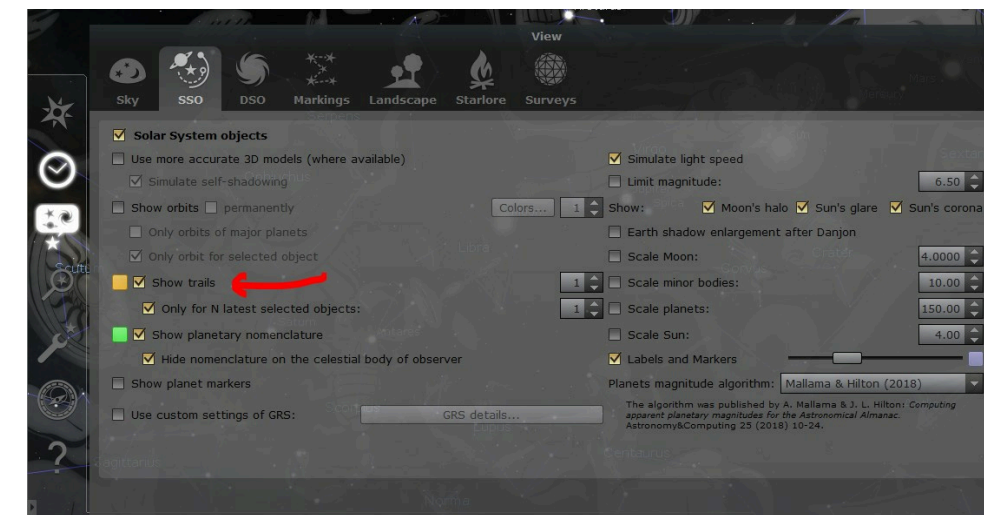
View

Sky SSO DSO Markings Landscape Starlore Surveys

Solar System objects

Use more accurate 3D models (where available)

Simulate self-shadowing

Show orbits permanently

Colors... 1

Only orbits of major planets

Only orbit for selected object

Show trails 1

Only for N latest selected objects: 1

Show planetary nomenclature

Hide nomenclature on the celestial body of observer

Show planet markers

Use custom settings of GRS: GRS details...

Simulate light speed

Limit magnitude: 6.50

Show: Moon's halo Sun's glare Sun's corona

Earth shadow enlargement after Danjon

Scale Moon: 4.0000

Scale minor bodies: 10.00

Scale planets: 150.00

Scale Sun: 4.00

Labels and Markers

Planets magnitude algorithm: Mallama & Hilton (2018)

The algorithm was published by A. Mallama & J. L. Hilton: *Computing apparent planetary magnitudes for the Astronomical Almanac.* Astronomy&Computing 25 (2018) 10-24.